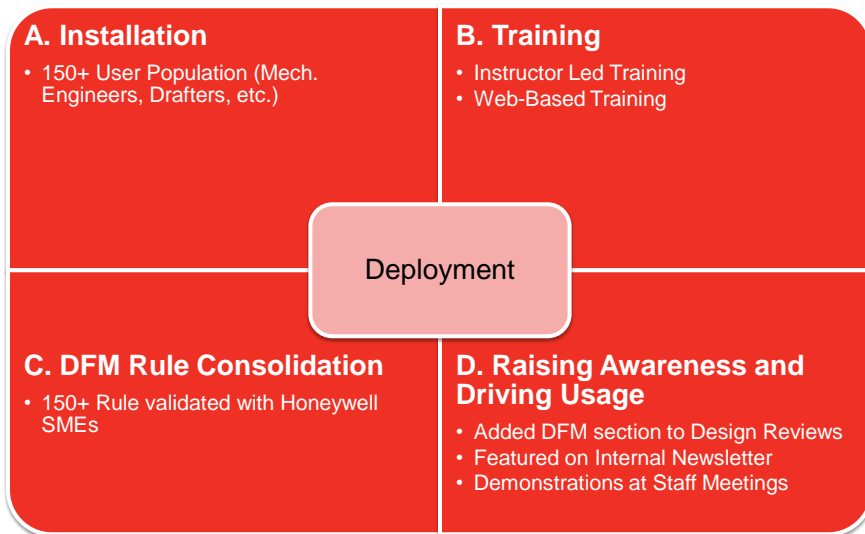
A. Installation

• 150+ User Population (Mech. Engineers, Drafters, etc.)

B. Training

• Instructor Led Training
• Web-Based Training

Deployment

C. DFM Rule Consolidation

• 150+ Rule validated with Honeywell SMEs

D. Raising Awareness and Driving Usage

• Added DFM section to Design Reviews
• Featured on Internal Newsletter
• Demonstrations at Staff Meetings